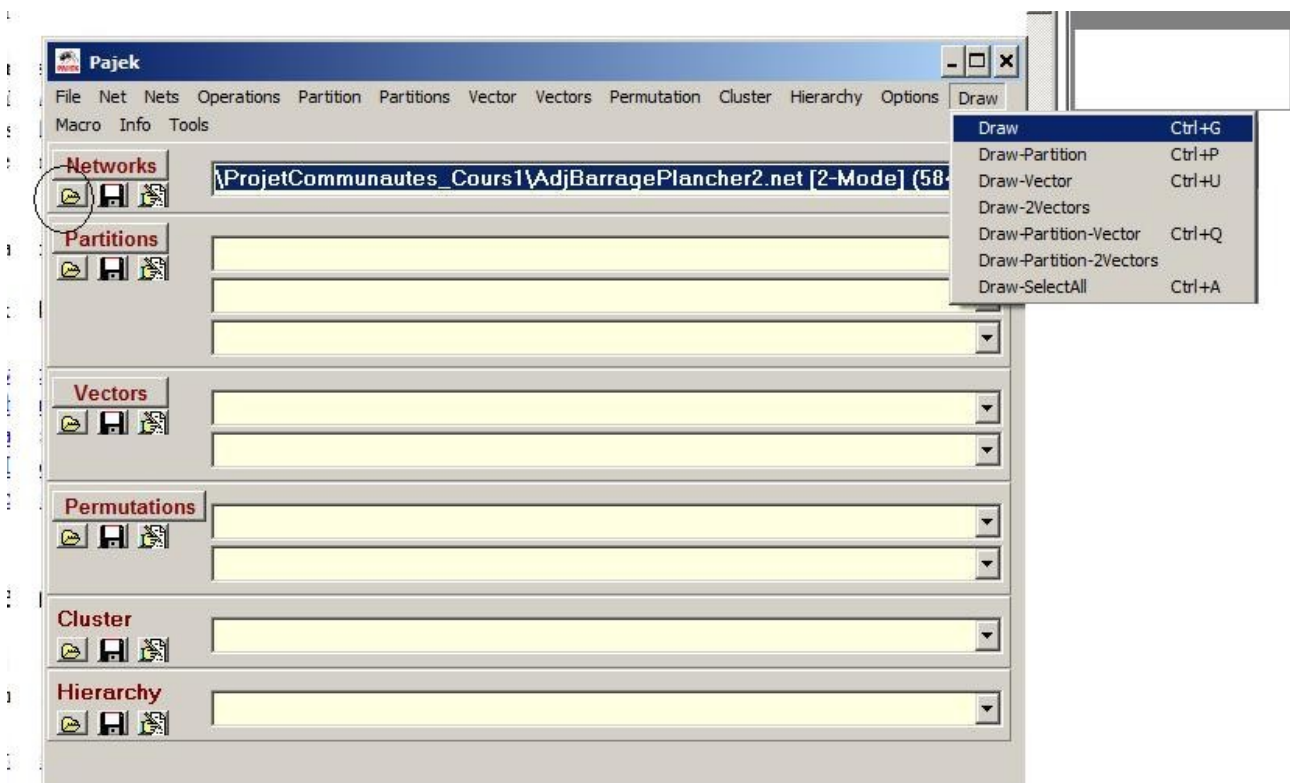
Pajek

File Net Nets Operations Partition Partitions Vector Vectors Permutation Cluster Hierarchy Options Draw
Macro Info Tools

| | |
|---|---|
| Draw | Ctrl+G |
| Draw-Partition | Ctrl+P |
| Draw-Vector | Ctrl+U |
| Draw-2Vectors | |
| Draw-Partition-Vector | Ctrl+Q |
| Draw-Partition-2Vectors | |
| Draw-SelectAll | Ctrl+A |

Networks
\ProjetCommunautes_Cours1\AdjBarragePlancher2.net [2-Mode] (58

Partitions

Vectors

Permutations

Cluster

Hierarchy